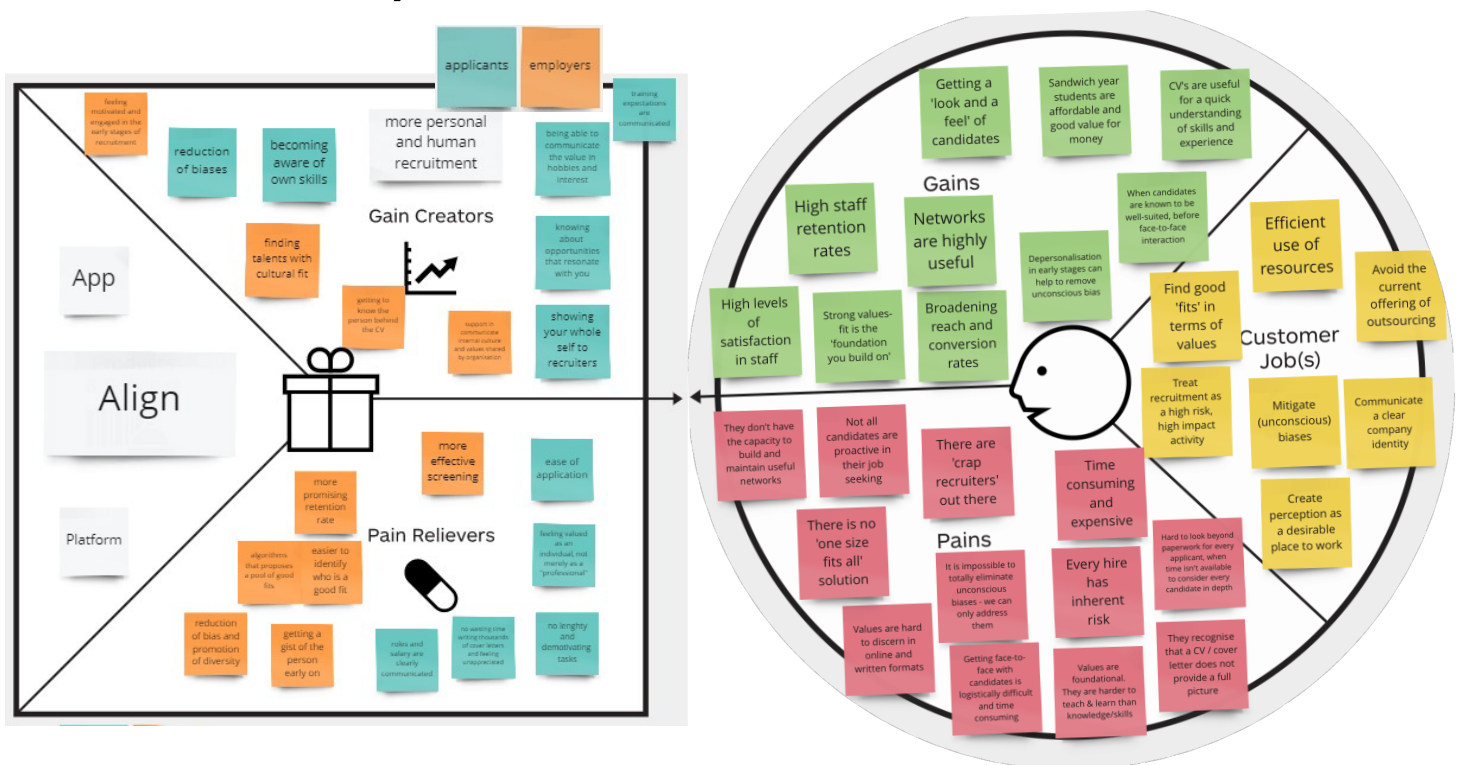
applicants

employers

training expectations are communicated

feeling motivated and engaged in the early stages of recruitment

reduction of biases

becoming aware of own skills

more personal and human recruitment

being able to communicate the value in hobbies and interest

Gain Creators

finding talents with cultural fit

knowing about opportunities that resonate with you

getting to know the person behind the CV

support in communicate internal culture and values shared by organisation

showing your whole self to recruiters

App

Align

Platform

more effective screening

ease of application

more promising retention rate

Pain Relievers

algorithms that proposes a pool of good fits

easier to identify who is a good fit

feeling valued as an individual, not merely as a 'professional'

reduction of bias and promotion of diversity

getting a gist of the person early on

roles and salary are clearly communicated

no wasting time writing thousands of cover letters and feeling unappreciated

no lenghty and demotivating tasks

Getting a 'look and a feel' of candidates

Sandwich year students are affordable and good value for money

CV's are useful for a quick understanding of skills and experience

Gains

High staff retention rates

Networks are highly useful

When candidates are known to be well-suited, before face-to-face interaction

Depersonalisation in early stages can help to remove unconscious bias

Efficient use of resources

Avoid the current offering of outsourcing

High levels of satisfaction in staff

Strong values-fit is the 'foundation you build on'

Broadening reach and conversion rates

Find good 'fits' in terms of values

Customer Job(s)

Treat recruitment as a high risk, high impact activity

Mitigate (unconscious) biases

Communicate a clear company identity

They don't have the capacity to build and maintain useful networks

Not all candidates are proactive in their job seeking

There are 'crap recruiters' out there

Time consuming and expensive

Create perception as a desirable place to work

There is no 'one size fits all' solution

Pains

It is impossible to totally eliminate unconscious biases - we can only address them

Every hire has inherent risk

Hard to look beyond paperwork for every applicant, when time isn't available to consider every candidate in depth

Values are hard to discern in online and written formats

Getting face-to-face with candidates is logistically difficult and time consuming

Values are foundational. They are harder to teach & learn than knowledge/skills

They recognise that a CV / cover letter does not provide a full picture